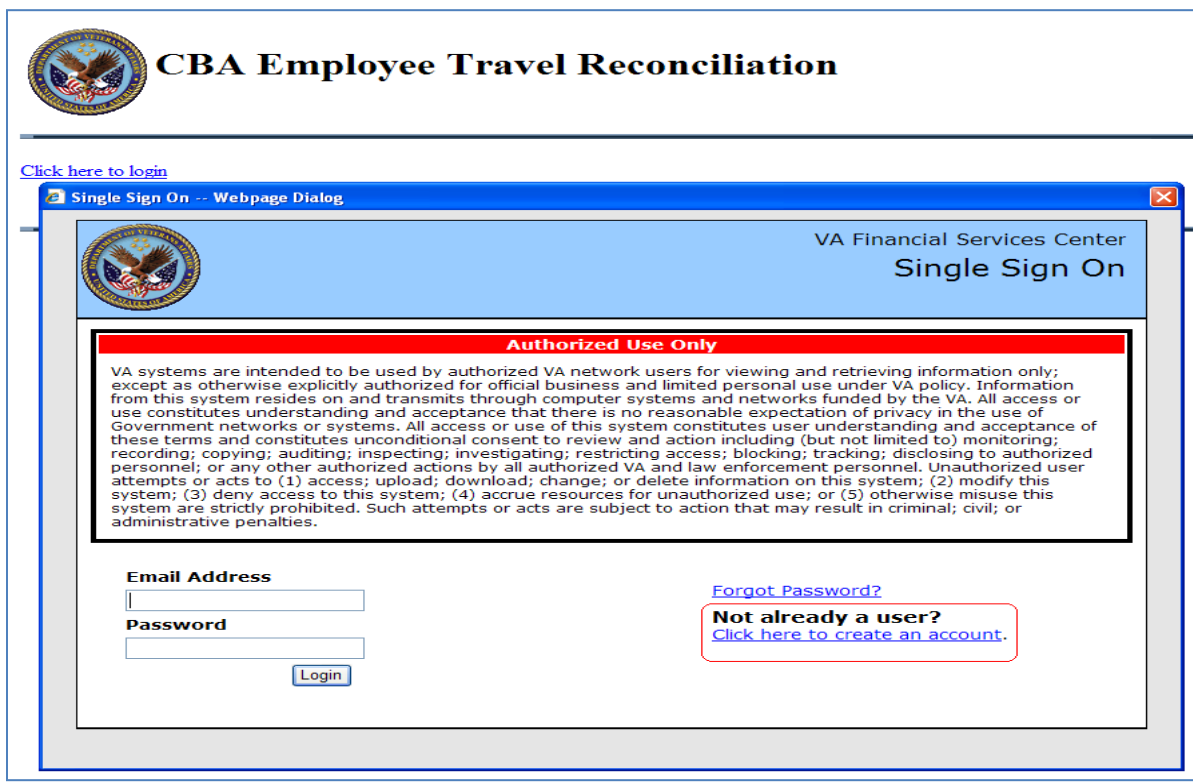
CBA Employee Travel Reconciliation

Click here to login

Single Sign On -- Webpage Dialog

VA Financial Services Center
Single Sign On

Authorized Use Only

VA systems are intended to be used by authorized VA network users for viewing and retrieving information only; except as otherwise explicitly authorized for official business and limited personal use under VA policy. Information from this system resides on and transmits through computer systems and networks funded by the VA. All access or use constitutes understanding and acceptance that there is no reasonable expectation of privacy in the use of Government networks or systems. All access or use of this system constitutes user understanding and acceptance of these terms and constitutes unconditional consent to review and action including (but not limited to) monitoring; recording; copying; auditing; inspecting; investigating; restricting access; blocking; tracking; disclosing to authorized personnel; or any other authorized actions by all authorized VA and law enforcement personnel. Unauthorized user attempts or acts to (1) access; upload; download; change; or delete information on this system; (2) modify this system; (3) deny access to this system; (4) accrue resources for unauthorized use; or (5) otherwise misuse this system are strictly prohibited. Such attempts or acts are subject to action that may result in criminal; civil; or administrative penalties.

Email Address

Password

Login

Forgot Password?

Not already a user?
Click here to create an account.